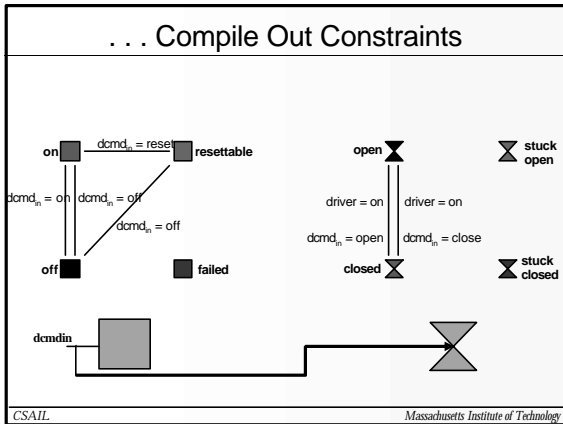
. . . Compile Out Constraints

on

$dcmd_{in}$ = reset

resettable

$dcmd_{in}$ = on

$dcmd_{in}$ = off

$dcmd_{in}$ = off

off

failed

open

driver = on

driver = on

$dcmd_{in}$ = open

$dcmd_{in}$ = close

closed

stuck open

stuck closed

dcmdin

CSAIL

Massachusetts Institute of Technology